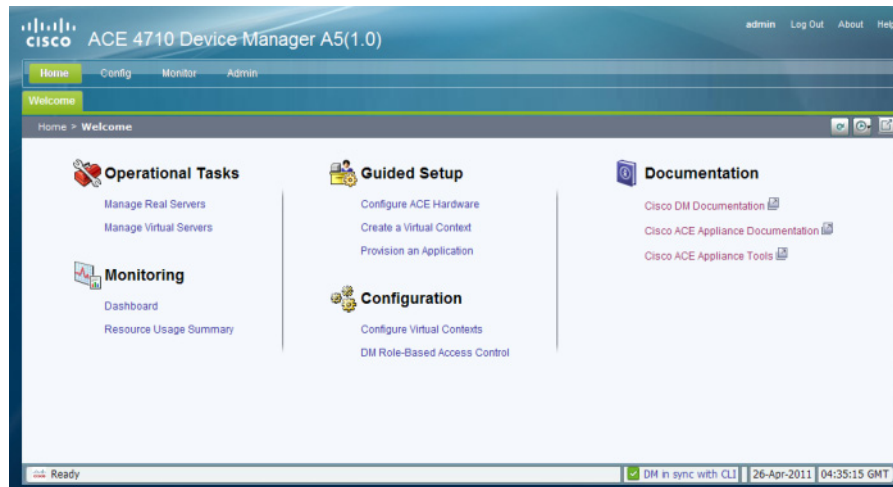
cisco ACE 4710 Device Manager A5(1.0)

admin Log Out About Hel

Home Config Monitor Admin

Welcome

Home > Welcome

Operational Tasks

Manage Real Servers

Manage Virtual Servers

Monitoring

Dashboard

Resource Usage Summary

Guided Setup

Configure ACE Hardware

Create a Virtual Context

Provision an Application

Configuration

Configure Virtual Contexts

DM Role-Based Access Control

Documentation

Cisco DM Documentation

Cisco ACE Appliance Documentation

Cisco ACE Appliance Tools

Ready

DM in sync with CLI 26-Apr-2011 04:35:15 GMT